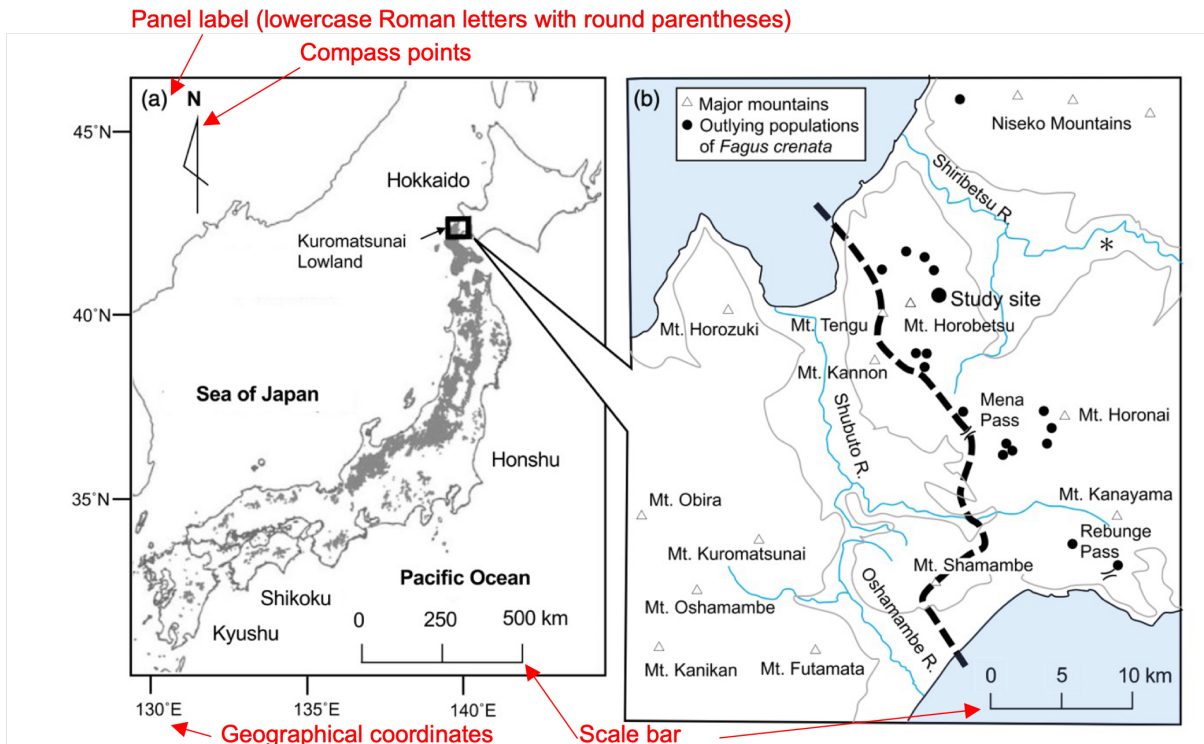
Panel label (lowercase Roman letters with round parentheses)

Compass points

(a) N

45°N

40°N

35°N

Hokkaido

Kuromatsunai Lowland

Sea of Japan

Honshu

Shikoku

Kyushu

Pacific Ocean

0 250 500 km

130°E 135°E 140°E

(b) △ Major mountains
● Outlying populations of *Fagus crenata*

Niseko Mountains

Shiribetsu R.

*

Study site

Mt. Horozuki

Mt. Tengu

Mt. Horobetsu

Mt. Kannon

Mena Pass

Mt. Horonai

Shubuto R.

Mt. Obira

Mt. Kanayama

Mt. Kuromatsunai

Rebunge Pass

Mt. Shamambe

Mt. Oshamambe

Oshamambe R.

Mt. Kanikan

Mt. Futamata

0 5 10 km

Geographical coordinates

Scale bar